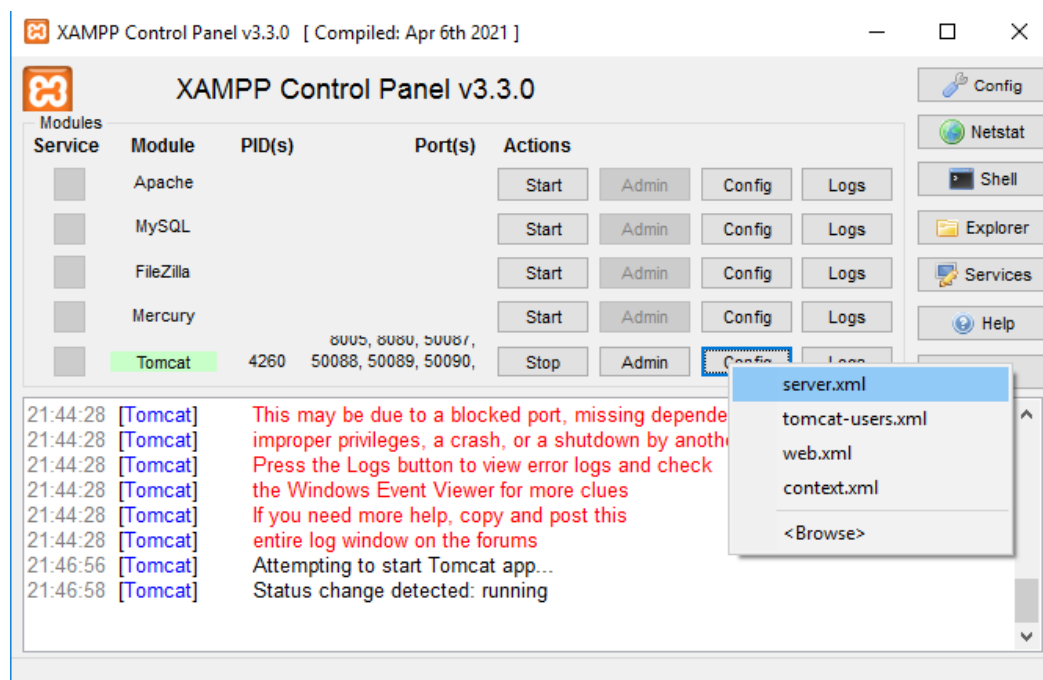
XAMPP Control Panel v3.3.0 [ Compiled: Apr 6th 2021 ]

XAMPP Control Panel v3.3.0

Config
Netstat
Shell
Explorer
Services
Help

Modules

| Service | Module | PID(s) | Port(s) | Actions | | | |
|---|---|---|---|---|---|---|---|
| | Apache | | | Start | Admin | Config | Logs |
| | MySQL | | | Start | Admin | Config | Logs |
| | FileZilla | | | Start | Admin | Config | Logs |
| | Mercury | | | Start | Admin | Config | Logs |
| | Tomcat | 4260 | 8005, 8080, 50087, 50088, 50089, 50090, | Stop | Admin | Config | Logs |

server.xml
tomcat-users.xml
web.xml
context.xml
<Browse>

21:44:28 [Tomcat] This may be due to a blocked port, missing depende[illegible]
21:44:28 [Tomcat] improper privileges, a crash, or a shutdown by anoth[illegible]
21:44:28 [Tomcat] Press the Logs button to view error logs and check
21:44:28 [Tomcat] the Windows Event Viewer for more clues
21:44:28 [Tomcat] If you need more help, copy and post this
21:44:28 [Tomcat] entire log window on the forums
21:46:56 [Tomcat] Attempting to start Tomcat app...
21:46:58 [Tomcat] Status change detected: running